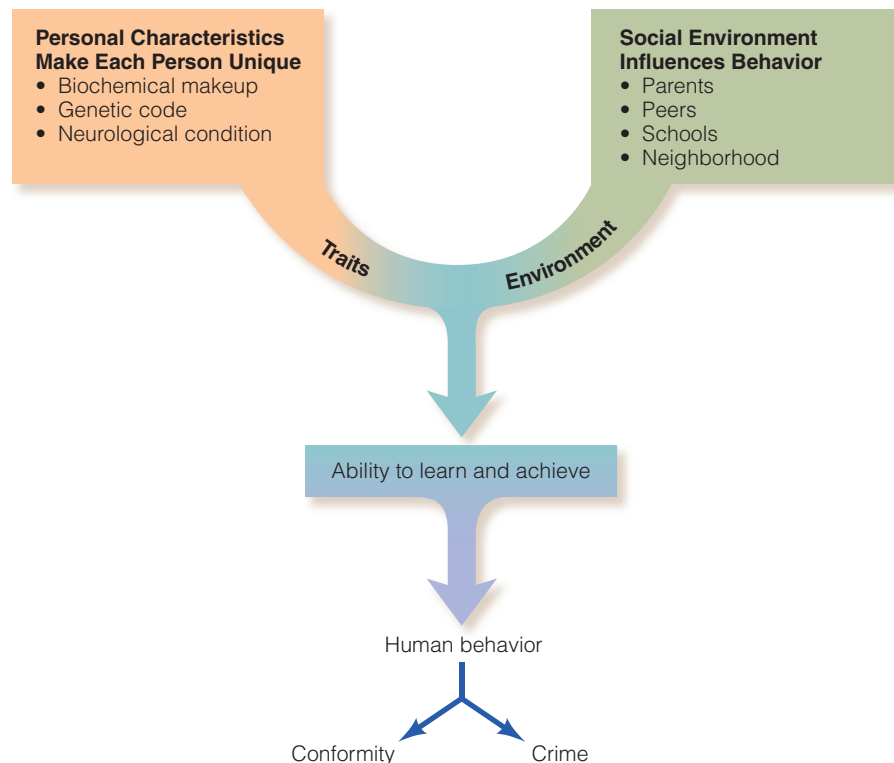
**Personal Characteristics Make Each Person Unique**
- Biochemical makeup
- Genetic code
- Neurological condition

**Social Environment Influences Behavior**
- Parents
- Peers
- Schools
- Neighborhood

Traits

Environment

Ability to learn and achieve

Human behavior

Conformity

Crime